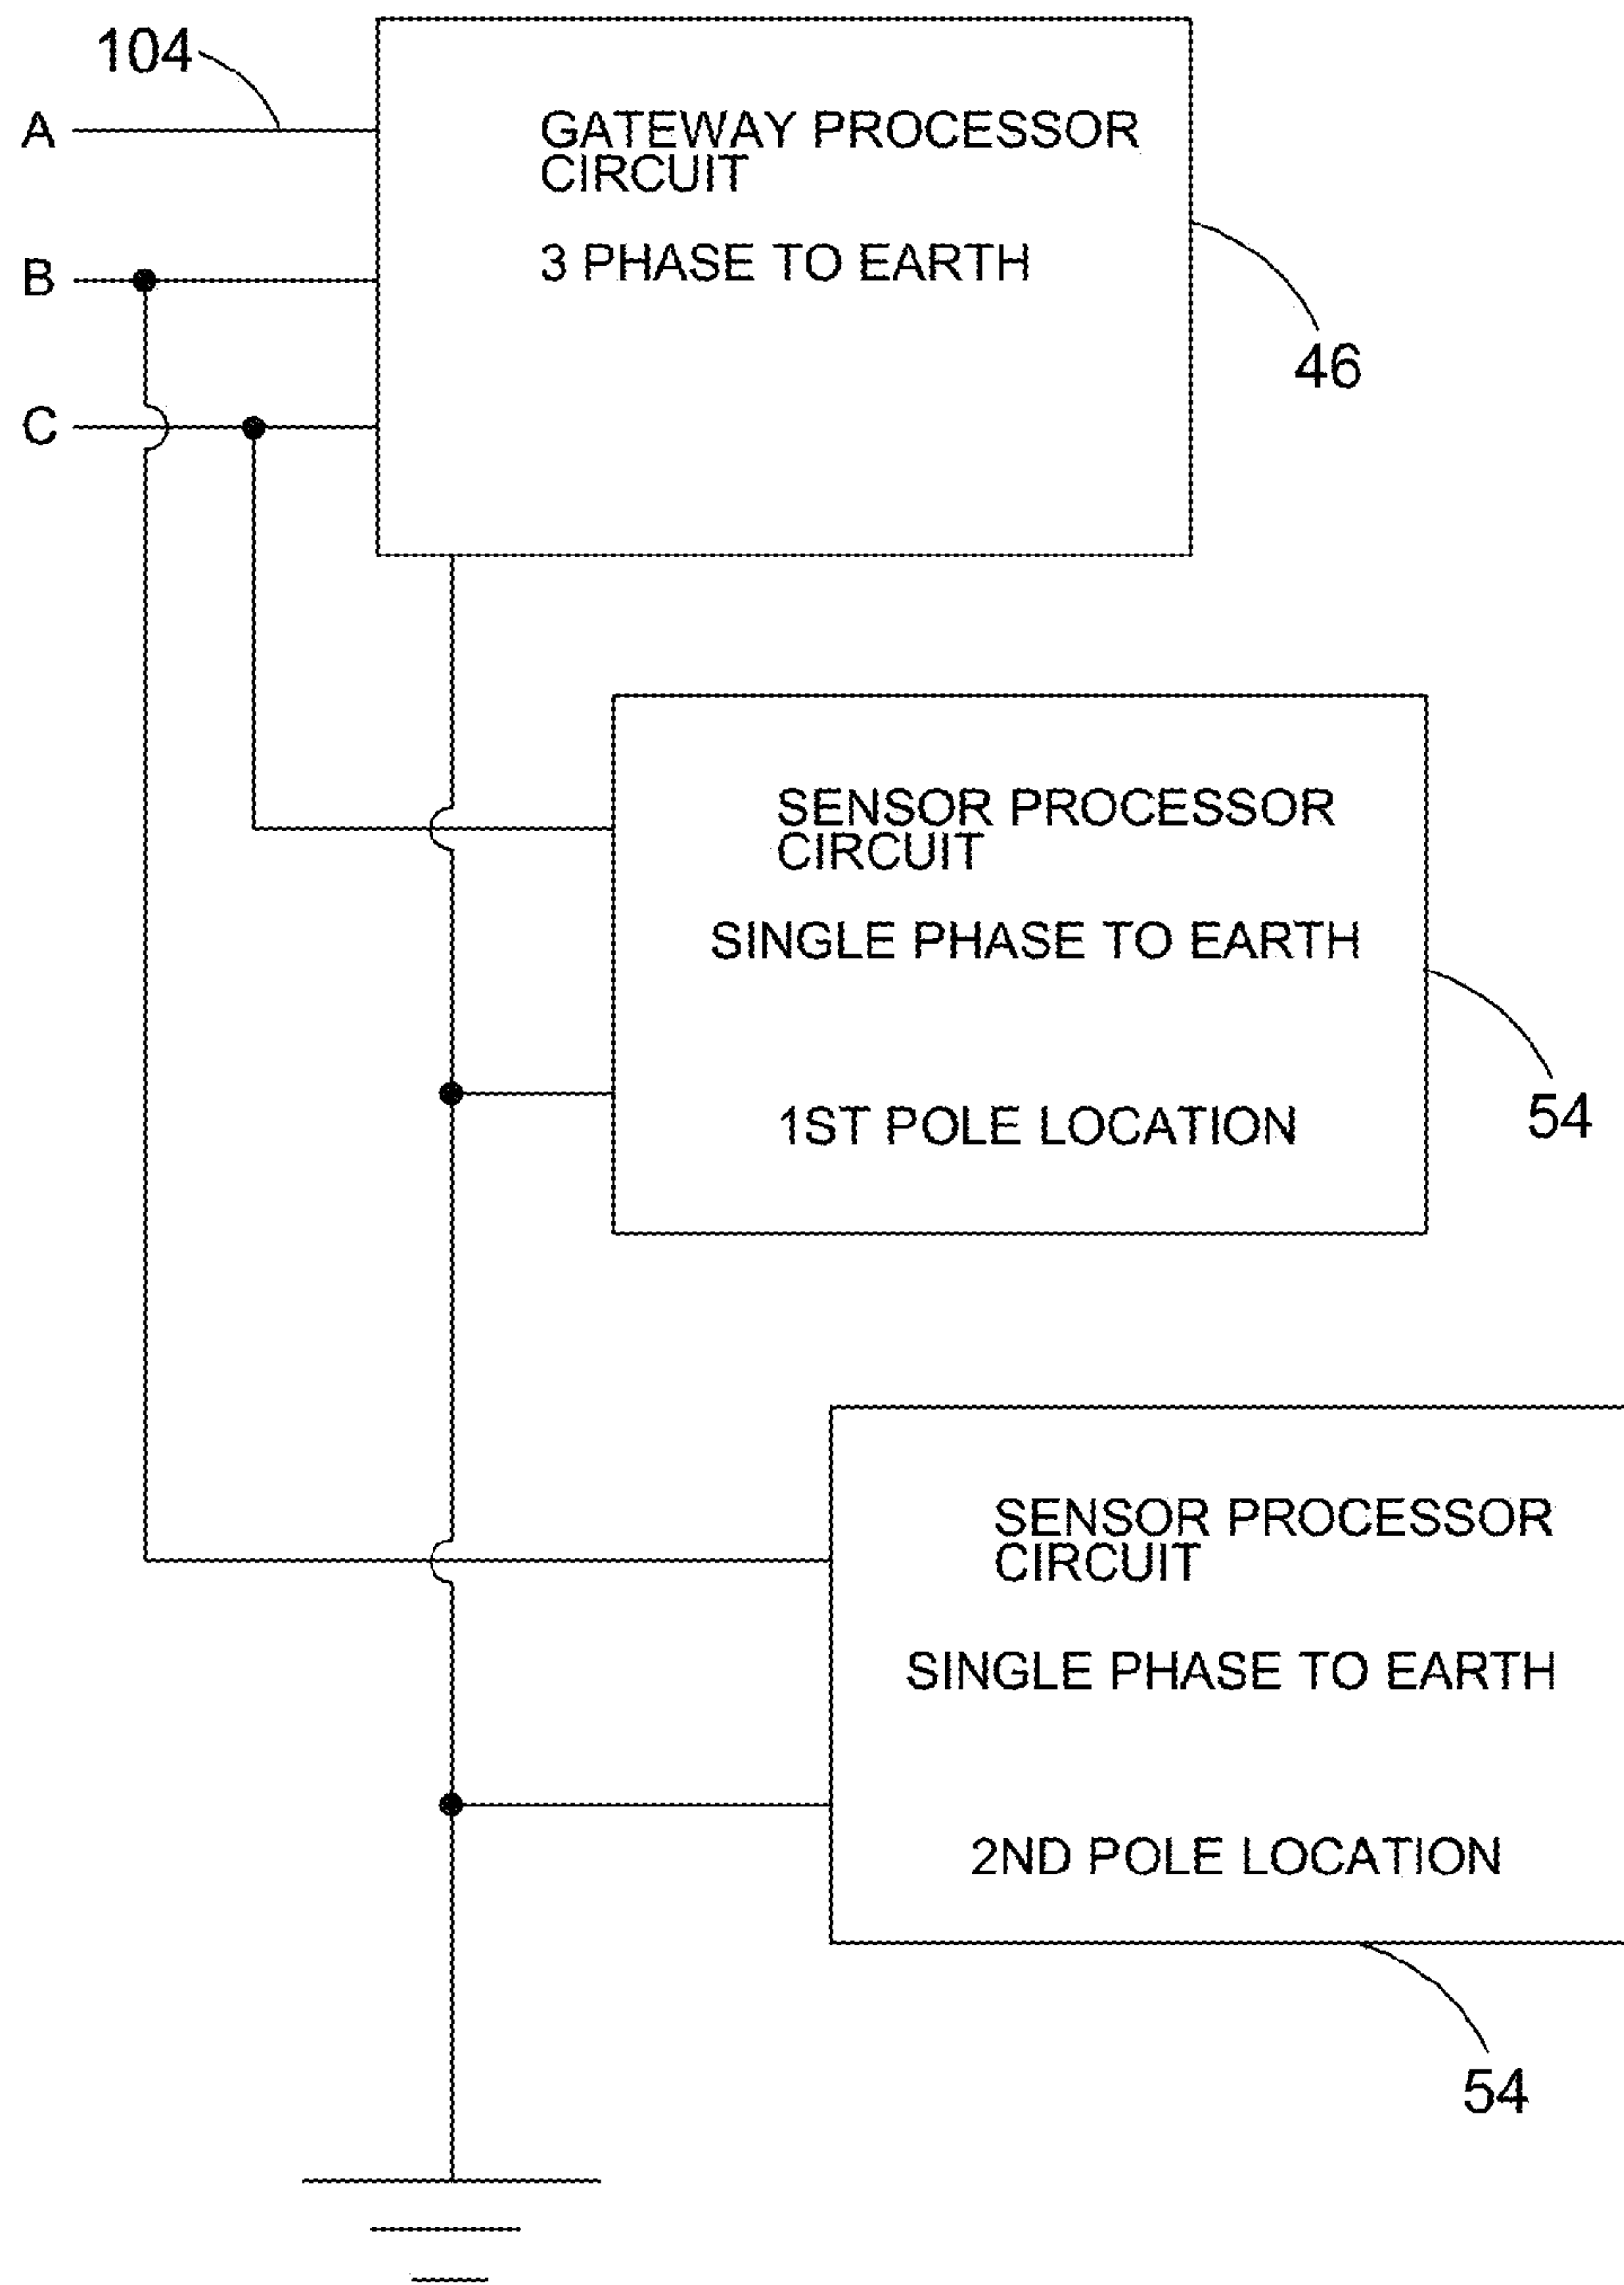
104

A

B

C

GATEWAY PROCESSOR CIRCUIT

3 PHASE TO EARTH

46

SENSOR PROCESSOR CIRCUIT

SINGLE PHASE TO EARTH

1ST POLE LOCATION

54

SENSOR PROCESSOR CIRCUIT

SINGLE PHASE TO EARTH

2ND POLE LOCATION

54